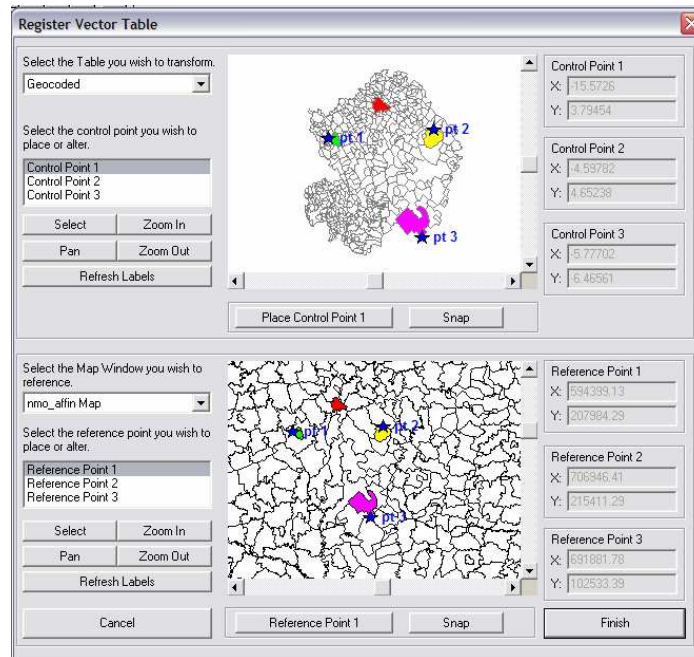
Register Vector Table

Select the Table you wish to transform.

Geocoded

Select the control point you wish to place or alter.

Control Point 1
Control Point 2
Control Point 3

Select
Zoom In
Pan
Zoom Out
Refresh Labels

pt 1
pt 2
pt 3

Place Control Point 1
Snap

Control Point 1
X: 15.5726
Y: 3.79454

Control Point 2
X: 4.59782
Y: 4.65238

Control Point 3
X: 5.77702
Y: 6.46561

Select the Map Window you wish to reference.

nmo_affin Map

Select the reference point you wish to place or alter.

Reference Point 1
Reference Point 2
Reference Point 3

Select
Zoom In
Pan
Zoom Out
Refresh Labels

pt 1
pt 2
pt 3

Reference Point 1
Snap

Reference Point 1
X: 594399.13
Y: 207984.29

Reference Point 2
X: 706946.41
Y: 215411.29

Reference Point 3
X: 691881.78
Y: 102533.39

Cancel
Finish